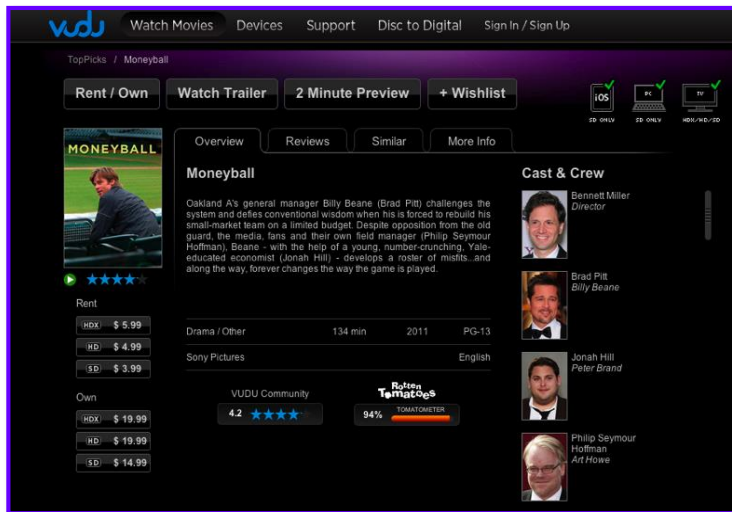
vudu Watch Movies Devices Support Disc to Digital Sign In / Sign Up

TopPicks / Moneyball

Rent / Own Watch Trailer 2 Minute Preview + Wishlist

iOS SD ONLY PC SD ONLY TV HDX/HD/SD

MONEYBALL

Rent
HDX $ 5.99
HD $ 4.99
SD $ 3.99

Own
HDX $ 19.99
HD $ 19.99
SD $ 14.99

Overview Reviews Similar More Info

Moneyball

Oakland A's general manager Billy Beane (Brad Pitt) challenges the system and defies conventional wisdom when he is forced to rebuild his small-market team on a limited budget. Despite opposition from the old guard, the media, fans and their own field manager (Philip Seymour Hoffman), Beane - with the help of a young, number-crunching, Yale-educated economist (Jonah Hill) - develops a roster of misfits...and along the way, forever changes the way the game is played.

| Drama / Other | 134 min | 2011 | PG-13 |
|---|---|---|---|
| Sony Pictures | | | English |

VUDU Community 4.2

Rotten Tomatoes 94% TOMATOMETER

Cast & Crew

Bennett Miller
Director

Brad Pitt
Billy Beane

Jonah Hill
Peter Brand

Philip Seymour Hoffman
Art Howe